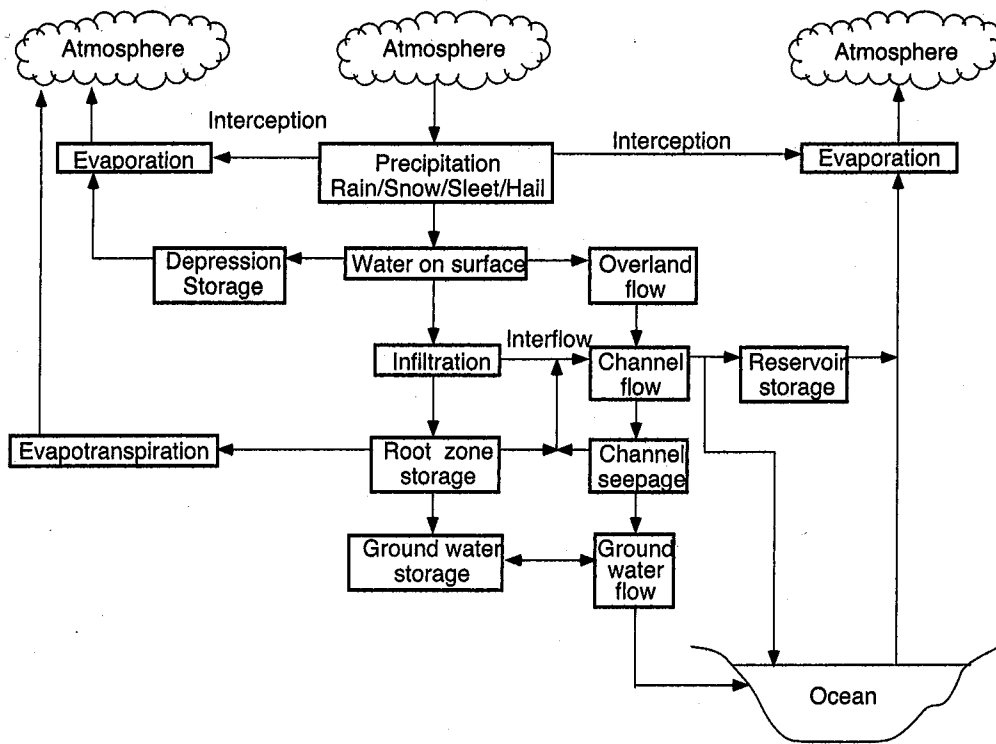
Atmosphere

Atmosphere

Atmosphere

Interception

Evaporation

Precipitation
Rain/Snow/Sleet/Hail

Interception

Evaporation

Depression Storage

Water on surface

Overland flow

Interflow

Infiltration

Channel flow

Reservoir storage

Evapotranspiration

Root zone storage

Channel seepage

Ground water storage

Ground water flow

Ocean